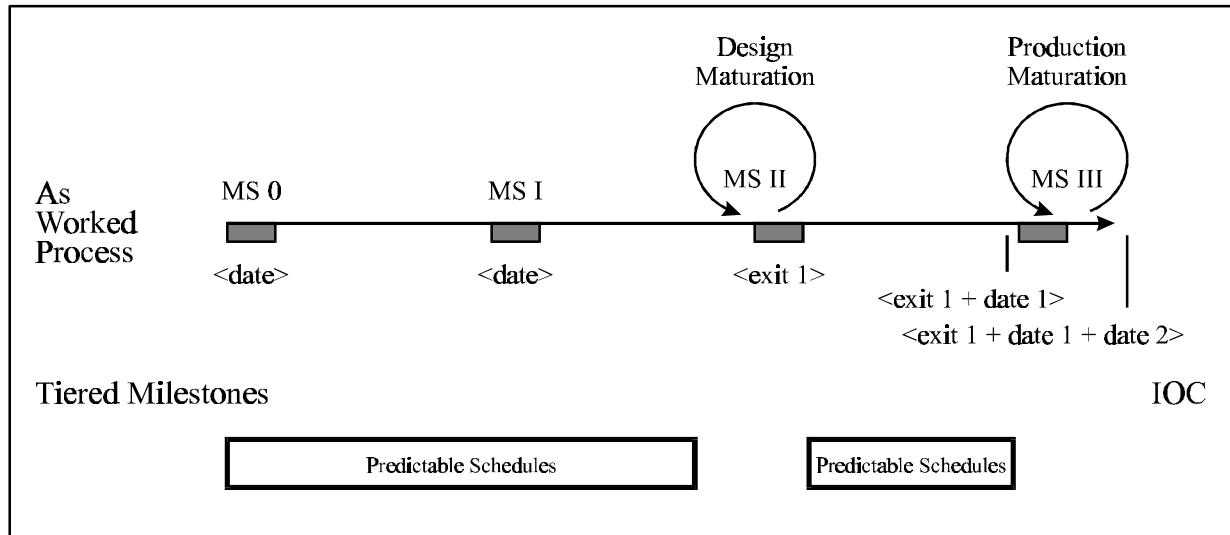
Design Maturation

Production Maturation

As Worked Process

MS 0

MS I

MS II

MS III

<date>

<date>

<exit 1>

<exit 1 + date 1>

<exit 1 + date 1 + date 2>

Tiered Milestones

IOC

Predictable Schedules

Predictable Schedules